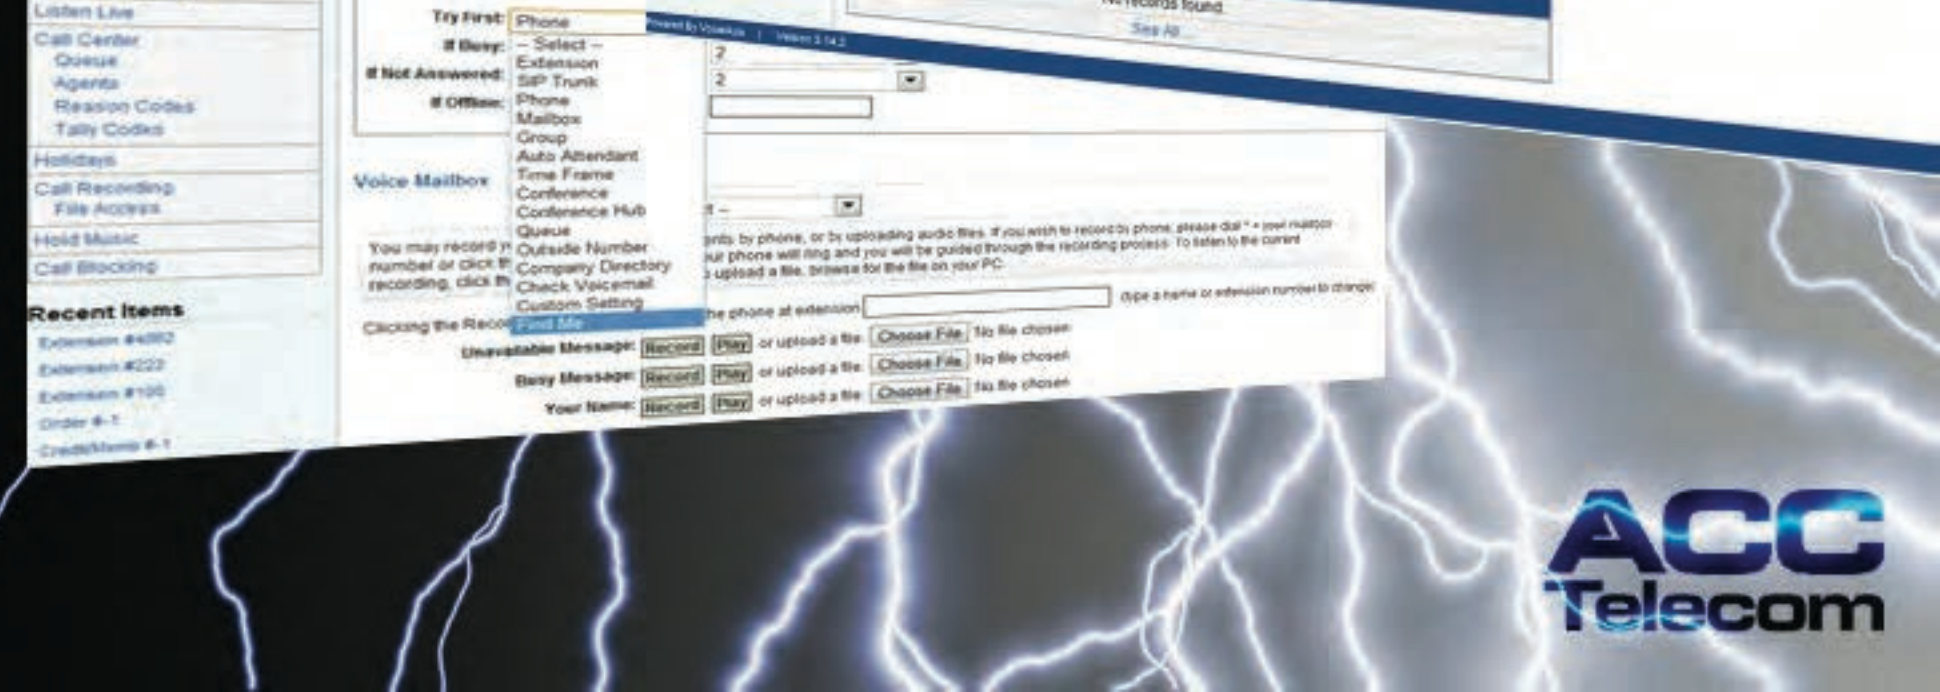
Listen Live
Call Center
Queue
Agents
Reason Codes
Tally Codes
Holidays
Call Recording
File Access
Hold Music
Call Blocking

Recent Items
Extension #4002
Extension #222
Extension #100
Order #-1
Credit/Memo #-1

Try First: Phone
If Busy: -- Select --
If Not Answered:
If Offline:

-- Select --
Extension
SIP Trunk
Phone
Mailbox
Group
Auto Attendant
Time Frame
Conference
Conference Hub
Queue
Outside Number
Company Directory
Check Voicemail
Custom Setting
Find Me

2
2

Powered by Voxeo | Version 3.14.2

No records found.
See All

Voice Mailbox

You may record y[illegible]nts by phone, or by uploading audio files. If you wish to record by phone, please dial * + your mailbox number or click th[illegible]ur phone will ring and you will be guided through the recording process. To listen to the current recording, click th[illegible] upload a file, browse for the file on your PC.

Clicking the Reco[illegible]he phone at extension (type a name or extension number to change)

Unavailable Message: Record Play or upload a file: Choose File No file chosen
Busy Message: Record Play or upload a file: Choose File No file chosen
Your Name: Record Play or upload a file: Choose File No file chosen

ACC
Telecom